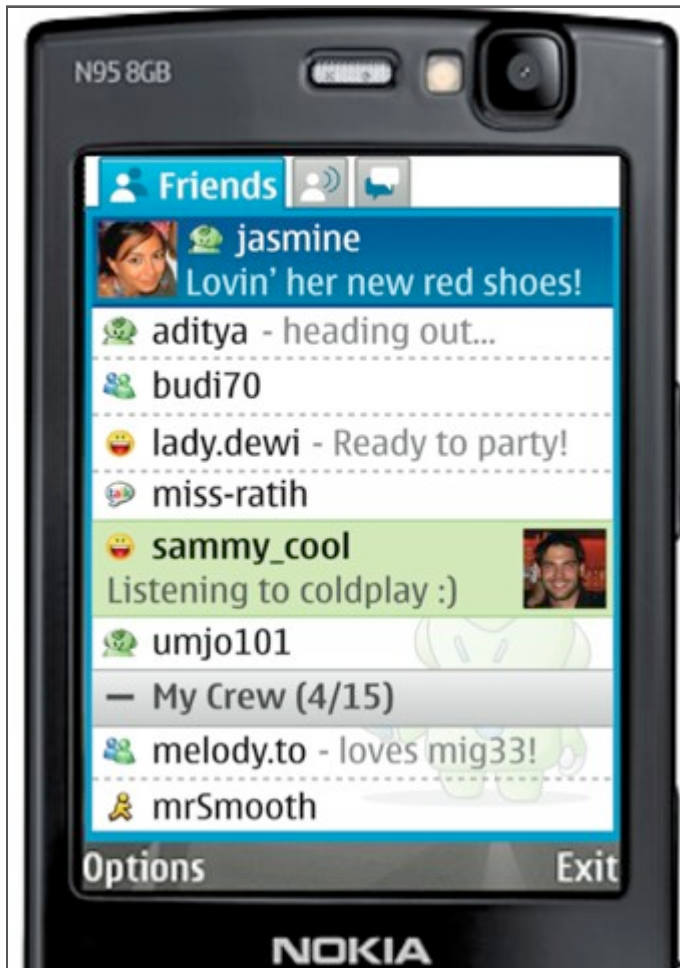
N95 8GB

Friends

jasmine
Lovin' her new red shoes!

aditya - heading out...

budi70

lady.dewi - Ready to party!

miss-ratih

sammy_cool
Listening to coldplay :)

umjo101

— My Crew (4/15)

melody.to - loves mig33!

mrSmooth

Options

Exit

NOKIA